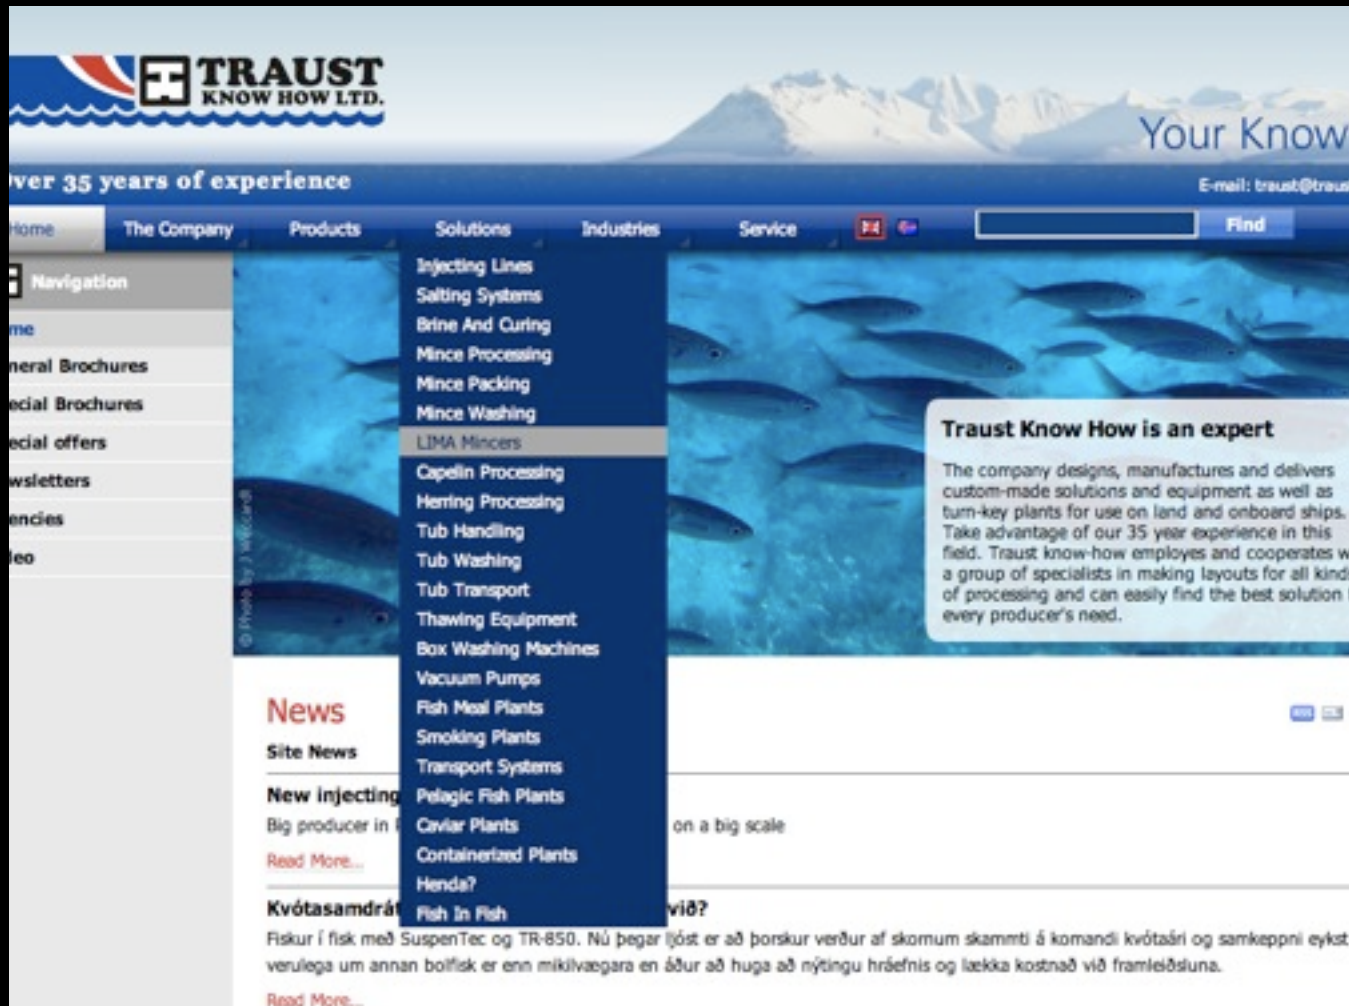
TRAUST KNOW HOW LTD.

Your Know

ver 35 years of experience

E-mail: traust@traus

Home | The Company | Products | Solutions | Industries | Service

Find

Navigation

me
neral Brochures
ecial Brochures
ecial offers
wsletters
encies
leo

Injecting Lines
Salting Systems
Brine And Curing
Mince Processing
Mince Packing
Mince Washing
LIMA Mincers
Capelin Processing
Herring Processing
Tub Handling
Tub Washing
Tub Transport
Thawing Equipment
Box Washing Machines
Vacuum Pumps
Fish Meal Plants
Smoking Plants
Transport Systems
Pelagic Fish Plants
Caviar Plants
Containerized Plants
Henda?
Fish In Fish

© Photo by Jwildcard

Traust Know How is an expert

The company designs, manufactures and delivers custom-made solutions and equipment as well as turn-key plants for use on land and onboard ships. Take advantage of our 35 year experience in this field. Traust know-how employes and cooperates w a group of specialists in making layouts for all kind of processing and can easily find the best solution every producer's need.

News

Site News

New injecting

Big producer in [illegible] on a big scale

Read More...

Kvótasamdrát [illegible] við?

Fiskur í fisk með SuspenTec og TR-850. Nú þegar ljóst er að þorskur verður af skornum skammti á komandi kvótaári og samkeppni eykst verulega um annan bolfisk er enn mikilvægara en áður að huga að nýtingu hráefnis og lækka kostnað við framleiðsluna.

Read More...